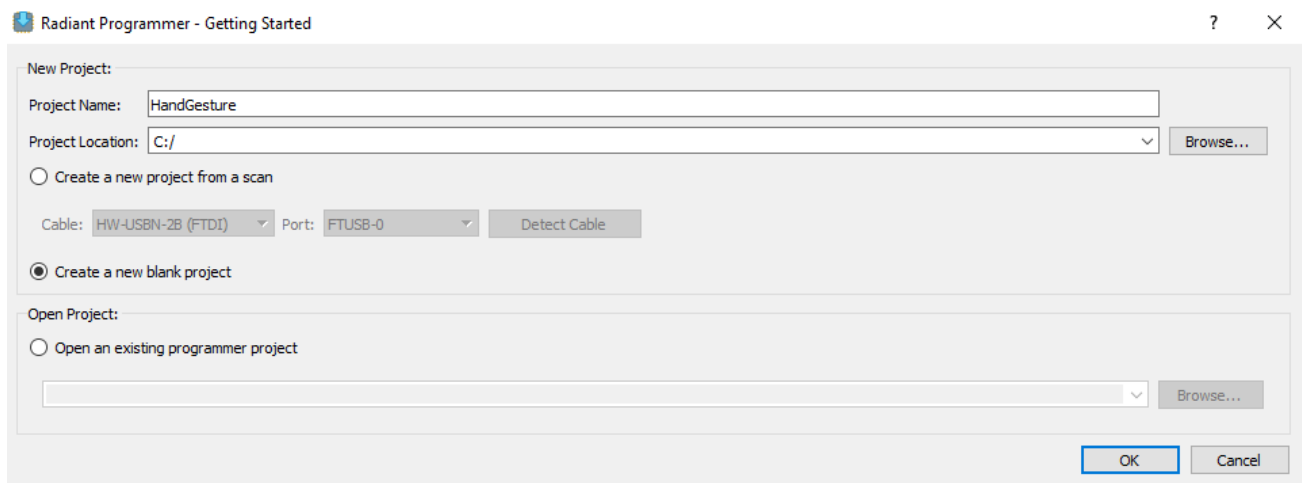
Radiant Programmer - Getting Started

?

New Project:

Project Name: HandGesture

Project Location: C:/

Browse...

Create a new project from a scan

Cable: HW-USBN-2B (FTDI) Port: FTUSB-0 Detect Cable

Create a new blank project

Open Project:

Open an existing programmer project

Browse...

OK Cancel